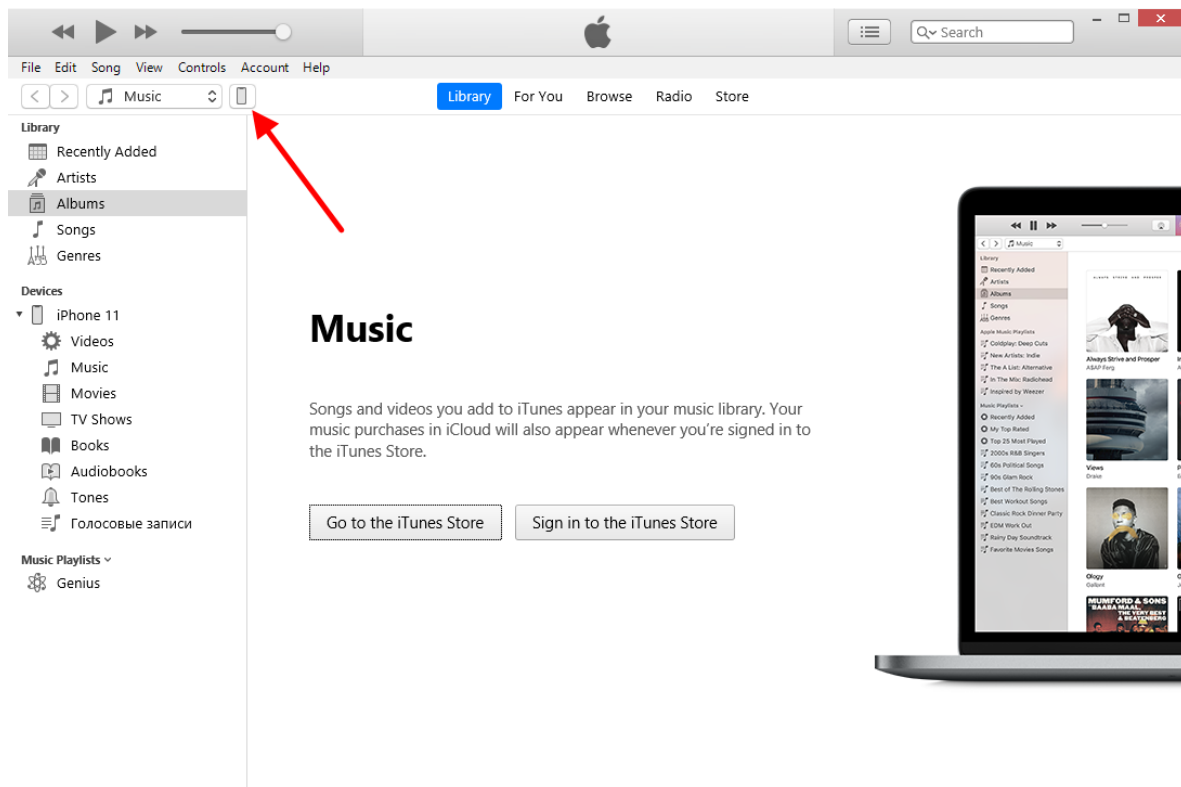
Search

File Edit Song View Controls Account Help

Music

Library For You Browse Radio Store

Library
Recently Added
Artists
Albums
Songs
Genres

Devices
iPhone 11
Videos
Music
Movies
TV Shows
Books
Audiobooks
Tones
Голосовые записи

Music Playlists
Genius

Music

Songs and videos you add to iTunes appear in your music library. Your music purchases in iCloud will also appear whenever you're signed in to the iTunes Store.

Go to the iTunes Store
Sign in to the iTunes Store

Library
Recently Added
Artists
Albums
Songs
Genres
Apple Music Playlists
Coldplay: Deep Cuts
New Artists: Indie
The A List: Alternative
In The Mix: Radiohead
Inspired by Weezer
Music Playlists
Recently Added
My Top Rated
Top 25 Most Played
2000s R&B Singers
60s Political Songs
90s Glam Rock
Best of The Rolling Stones
Best Workout Songs
Classic Rock Dinner Party
EDM Work Out
Rainy Day Soundtrack
Favorite Movies Songs

Always Strive and Prosper
A$AP Ferg
Views
Drake
Ology
Gallant
MUMFORD & SONS
BAABA MAAL
THE VERY BEST
& BEATENBERG